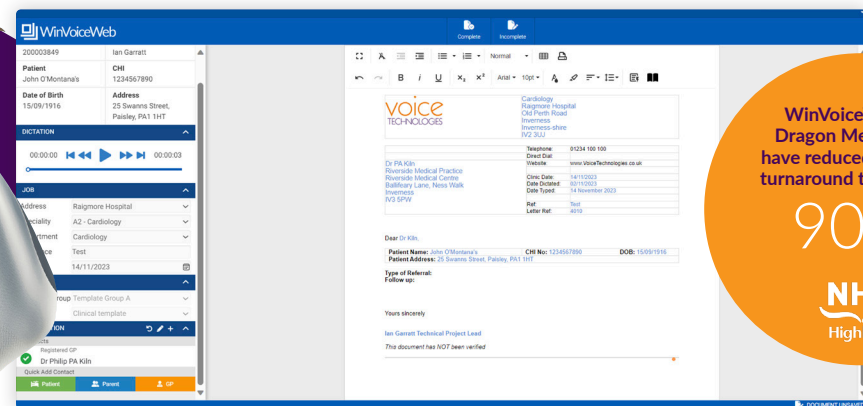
WinVoiceWeb

Complete Incomplete

200003849 Ian Garratt

Patient
John O'Montana's

CHI
1234567890

Date of Birth
15/09/1916

Address
25 Swanns Street, Paisley, PA1 1HT

DICTATION

00:00:00 00:00:03

JOB

Address Raigmore Hospital

eciality A2 - Cardiology

rtment Cardiology

ce Test

14/11/2023

roup Template Group A

Clinical template

TION

Registered GP
Dr Philip PA Kiln

Quick Add Contact

Patient Parent GP

Normal Arial 10pt

VOICE TECHNOLOGIES

Cardiology
Raigmore Hospital
Old Perth Road
Inverness
Inverness-shire
IV2 3UJ

| Telephone: | 01234 100 100 |
|---|---|
| Direct Dial: | |
| Website: | www.VoiceTechnologies.co.uk |
| Clinic Date: | 14/11/2023 |
| Date Dictated: | 02/11/2023 |
| Date Typed: | 14 November 2023 |
| Ref: | Test |
| Letter Ref: | 4010 |

Dr PA Kiln
Riverside Medical Practice
Riverside Medical Centre
Ballifeary Lane, Ness Walk
Inverness
IV3 5PW

Dear Dr Kiln,

Patient Name: John O'Montana's CHI No: 1234567890 DOB: 15/09/1916
Patient Address: 25 Swanns Street, Paisley, PA1 1HT

Type of Referral:
Follow up:

Yours sincerely

Ian Garratt Technical Project Lead

This document has NOT been verified

WinVoice
Dragon Me
have reduce
turnaround t

90

NH
High

DOCUMENT UNSAVE